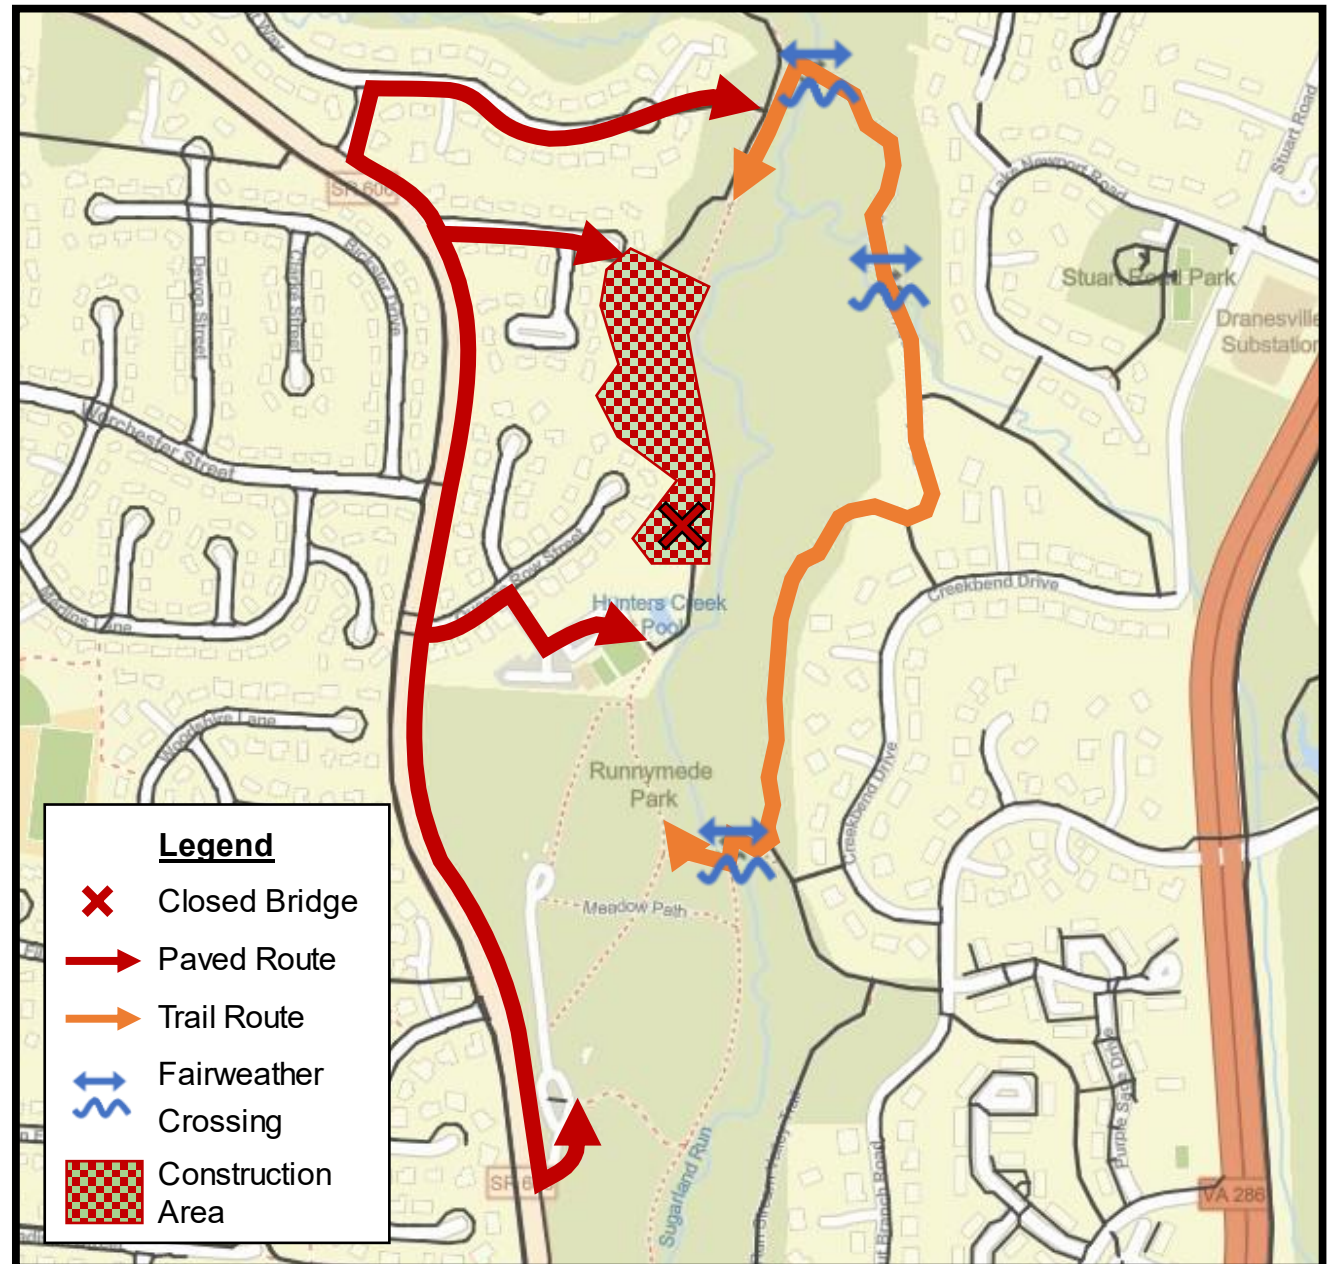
Stuart Road
Lake Newport Road
Stuart Road Park
Dranesville Substation
SR 606
Bickelton Drive
Devon Street
Chipia Street
Worchester Street
Bow Street
Hunters Creek Pool
Marlins Lane
Creekbend Drive
Woodshire Lane
Runnymede Park
Creekbend Drive
Meadow Path
Sugarland Run
Purple Sage Drive
SR 6
VA 286

Legend
Closed Bridge
Paved Route
Trail Route
Fairweather Crossing
Construction Area